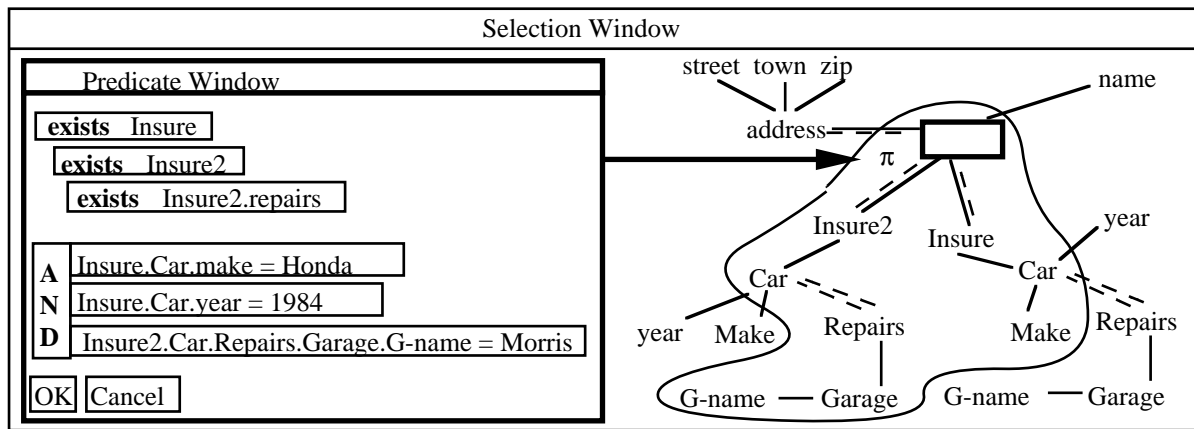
Selection Window

Predicate Window

**exists** Insure

**exists** Insure2

**exists** Insure2.repairs

A
N
D

Insure.Car.make = Honda

Insure.Car.year = 1984

Insure2.Car.Repairs.Garage.G-name = Morris

OK Cancel

street town zip

address

name

$\pi$

Insure2

Insure

year

Car

Car

year

Make

Repairs

Make

Repairs

G-name

Garage

G-name

Garage